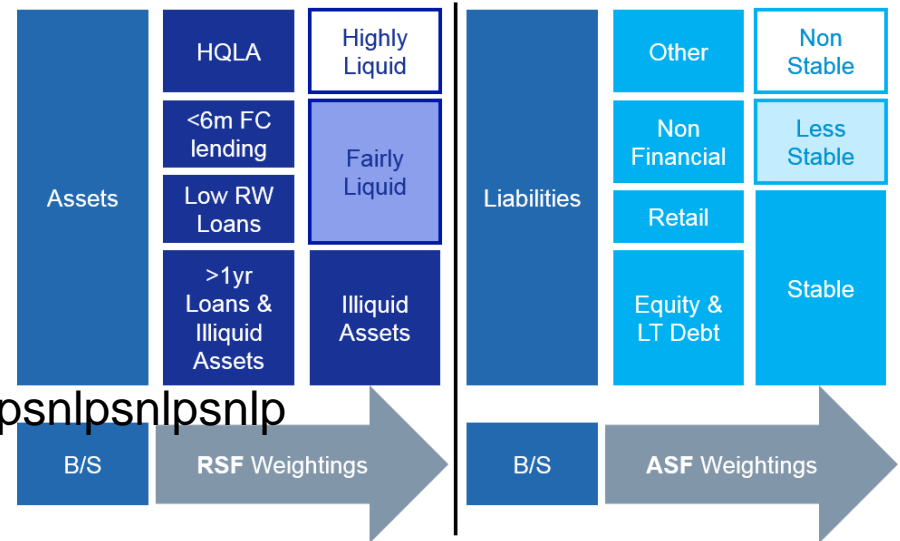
Assets

HQLA

<6m FC lending

Low RW Loans

>1yr Loans & Illiquid Assets

Highly Liquid

Fairly Liquid

Illiquid Assets

psnlpsnlpsnlp

B/S

**RSF** Weightings

Liabilities

Other

Non Financial

Retail

Equity & LT Debt

Non Stable

Less Stable

Stable

B/S

**ASF** Weightings